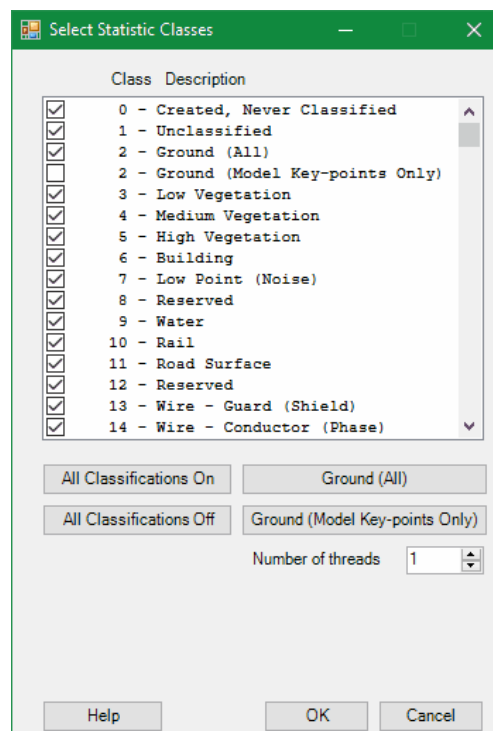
Select Statistic Classes

Class Description

0 - Created, Never Classified
1 - Unclassified
2 - Ground (All)
2 - Ground (Model Key-points Only)
3 - Low Vegetation
4 - Medium Vegetation
5 - High Vegetation
6 - Building
7 - Low Point (Noise)
8 - Reserved
9 - Water
10 - Rail
11 - Road Surface
12 - Reserved
13 - Wire - Guard (Shield)
14 - Wire - Conductor (Phase)

All Classifications On
Ground (All)
All Classifications Off
Ground (Model Key-points Only)
Number of threads 1

Help
OK
Cancel